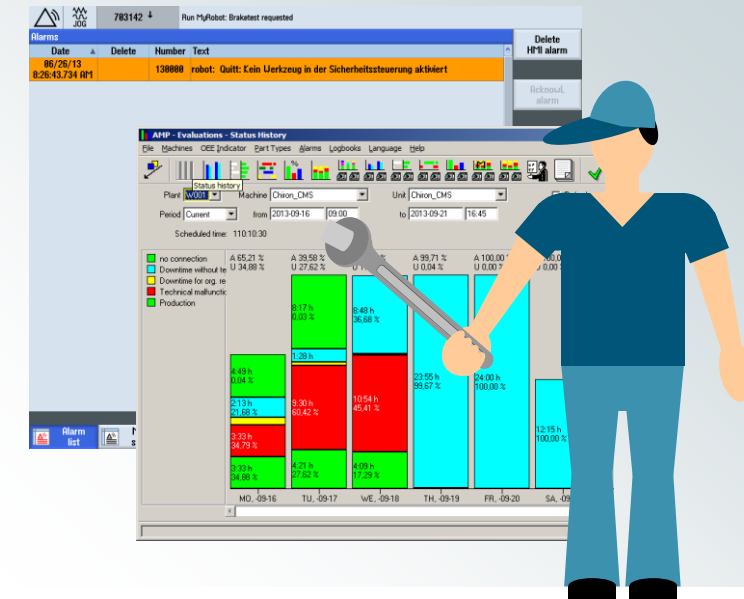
JOG 703142 Run MyRobot: Braketest requested

Alarms

| Date | Delete | Number | Text |
|---|---|---|---|
| 06/26/13 8:26:43.734 AM | | 138000 | robot: Quitt: Kein Werkzeug in der Sicherheitssteuerung aktiviert |

Delete HMI alarm

Acknowl. alarm

Alarm list

AMP - Evaluations - Status History

File Machines OEE Indicator Part Types Alarms Logbooks Language Help

Status history

Plant W001 Machine Chiron_CMS Unit Chiron_CMS

Period Current from 2013-09-16 09:00 to 2013-09-21 16:45

Scheduled time: 110:10:30

no connection
Downtime without te
Downtime for org. re
Technical malfunctio
Production

A 65,21 % U 34,88 %
A 39,58 % U 27,62 %
U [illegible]
A 99,71 % U 0,04 %
A 100,00 % U 0,00 %
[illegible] U 0,00 %

4:49 h 0,04 %
2:13 h 21,68 %
3:33 h 34,79 %
3:33 h 34,88 %
8:17 h 0,03 %
1:28 h
9:30 h 60,42 %
4:21 h 27,62 %
8:48 h 36,68 %
10:54 h 45,41 %
4:09 h 17,29 %
23:55 h 99,67 %
24:00 h 100,00 %
12:15 h 100,00 %

MO., -09-16 TU., -09-17 WE., -09-18 TH., -09-19 FR., -09-20 SA., -09